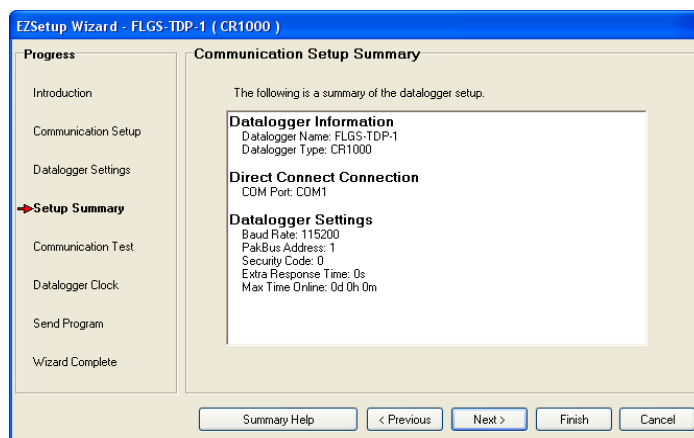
EZSetup Wizard - FLGS-TDP-1 ( CR1000 )

Progress

Introduction

Communication Setup

Datalogger Settings

Setup Summary

Communication Test

Datalogger Clock

Send Program

Wizard Complete

Communication Setup Summary

The following is a summary of the datalogger setup.

Datalogger Information
Datalogger Name: FLGS-TDP-1
Datalogger Type: CR1000

Direct Connect Connection
COM Port: COM1

Datalogger Settings
Baud Rate: 115200
PakBus Address: 1
Security Code: 0
Extra Response Time: 0s
Max Time Online: 0d 0h 0m

Summary Help

< Previous

Next >

Finish

Cancel